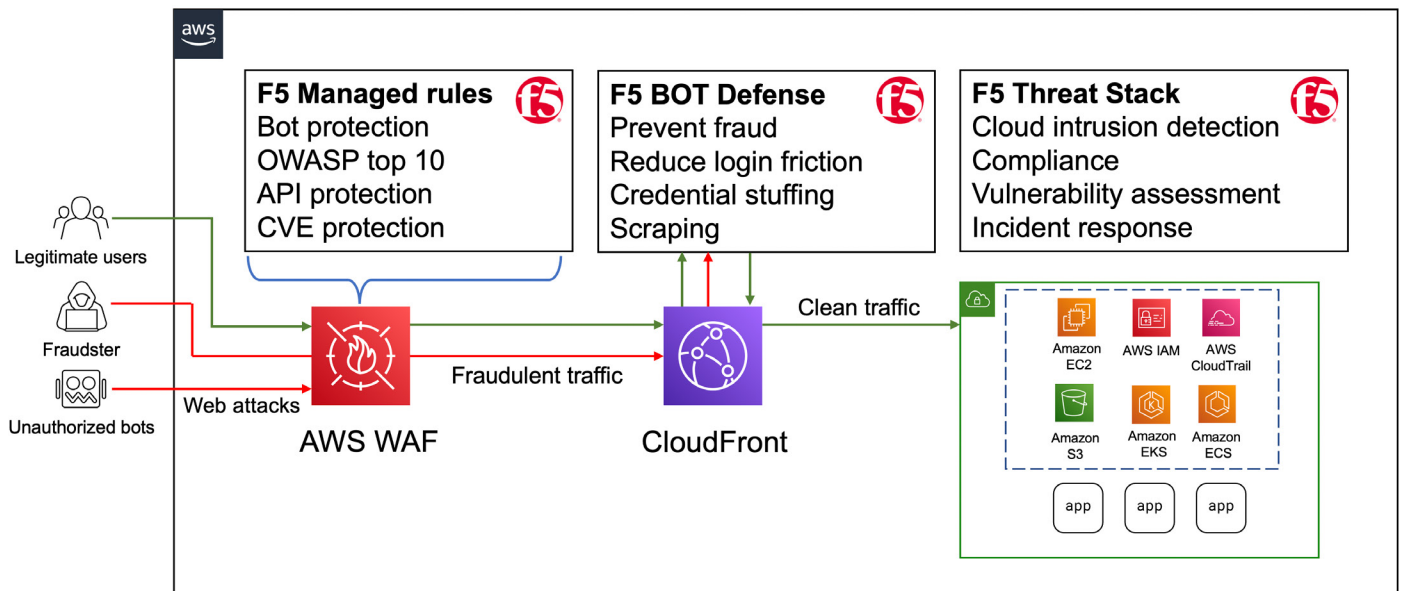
aws

F5 Managed rules
Bot protection
OWASP top 10
API protection
CVE protection

f5

F5 BOT Defense
Prevent fraud
Reduce login friction
Credential stuffing
Scraping

f5

F5 Threat Stack
Cloud intrusion detection
Compliance
Vulnerability assessment
Incident response

f5

Legitimate users

Fraudster

Unauthorized bots

Web attacks

AWS WAF

Fraudulent traffic

CloudFront

Clean traffic

Amazon EC2

AWS IAM

AWS CloudTrail

Amazon S3

Amazon EKS

Amazon ECS

app

app

app